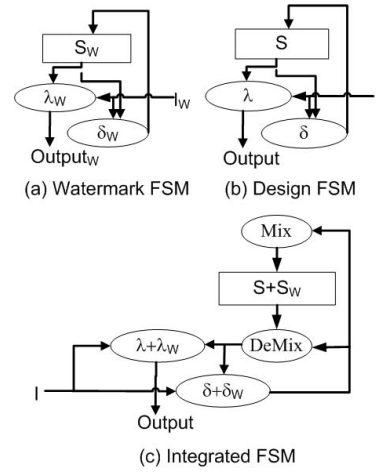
$S_W$

$\lambda_W$

$I_W$

$\delta_W$

$Output_W$

(a) Watermark FSM

S

$\lambda$

$\delta$

Output

(b) Design FSM

Mix

$S+S_W$

$\lambda+\lambda_W$

DeMix

I

$\delta+\delta_W$

Output

(c) Integrated FSM